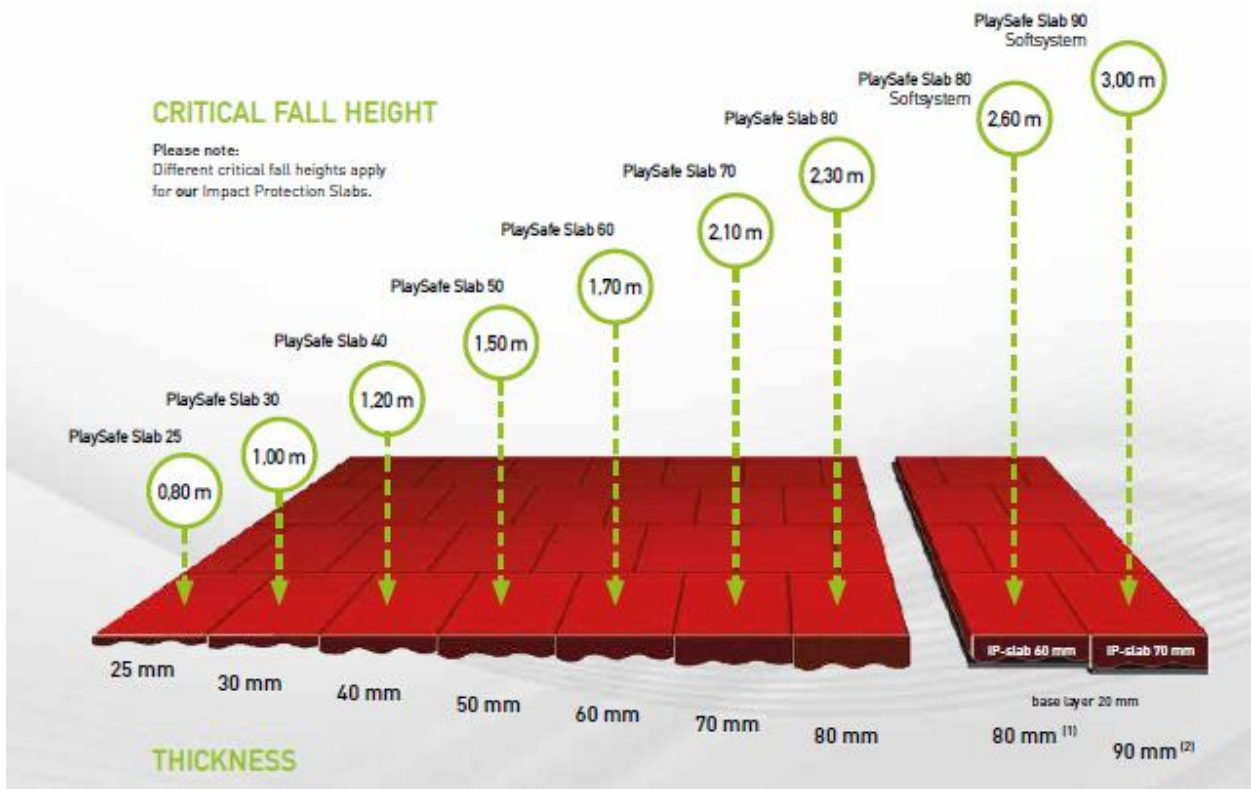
CRITICAL FALL HEIGHT

Please note:
Different critical fall heights apply for our Impact Protection Slabs.

PlaySafe Slab 90
Softsystem
3,00 m

PlaySafe Slab 80
Softsystem
2,60 m

PlaySafe Slab 80
2,30 m

PlaySafe Slab 70
2,10 m

PlaySafe Slab 60
1,70 m

PlaySafe Slab 50
1,50 m

PlaySafe Slab 40
1,20 m

PlaySafe Slab 30
1,00 m

PlaySafe Slab 25
0,80 m

IP-slab 60 mm
IP-slab 70 mm

25 mm
30 mm
40 mm
50 mm
60 mm
70 mm
80 mm
base layer 20 mm
80 mm $^{(1)}$
90 mm $^{(2)}$

THICKNESS